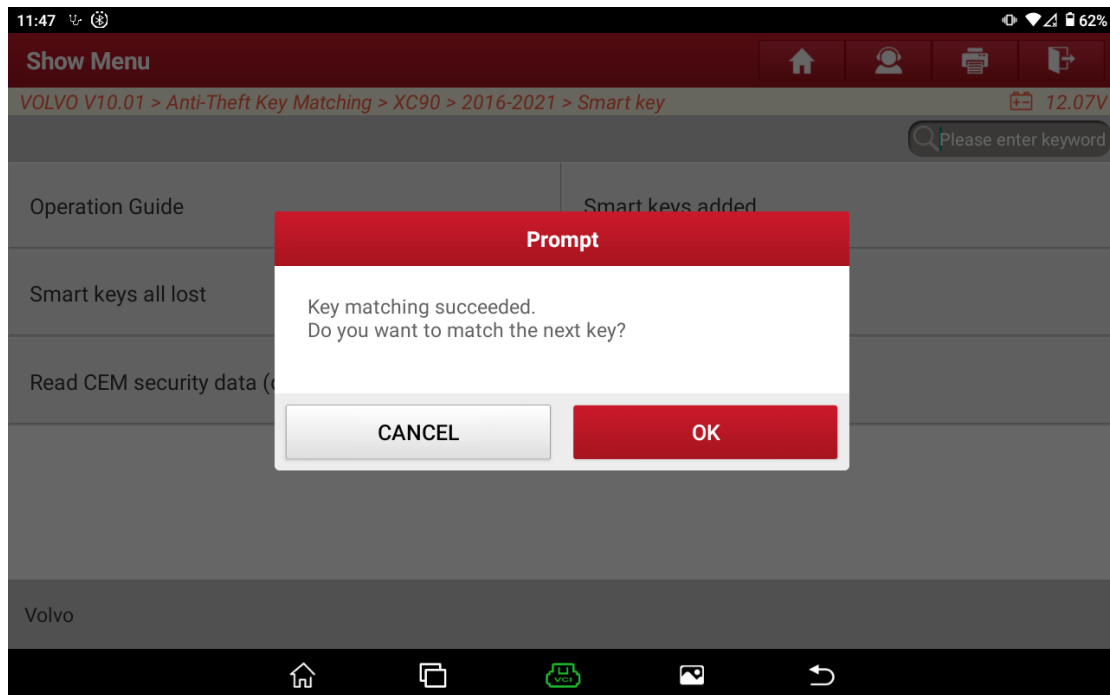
11:47

62%

Show Menu

VOLVO V10.01 > Anti-Theft Key Matching > XC90 > 2016-2021 > Smart key

12.07V

Please enter keyword

Operation Guide

Smart keys added

Smart keys all lost

Read CEM security data ([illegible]

Prompt

Key matching succeeded.
Do you want to match the next key?

CANCEL

OK

Volvo

VCI